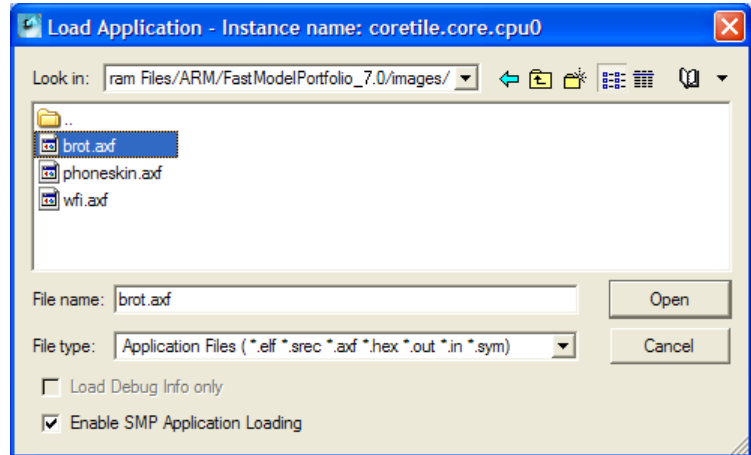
Load Application - Instance name: coretile.core.cpu0

Look in: ram Files/ARM/FastModelPortfolio_7.0/images/

..
brot.axf
phoneskin.axf
wfi.axf

File name: brot.axf
Open

File type: Application Files ( *.elf *.srec *.axf *.hex *.out *.in *.sym)
Cancel

Load Debug Info only

Enable SMP Application Loading